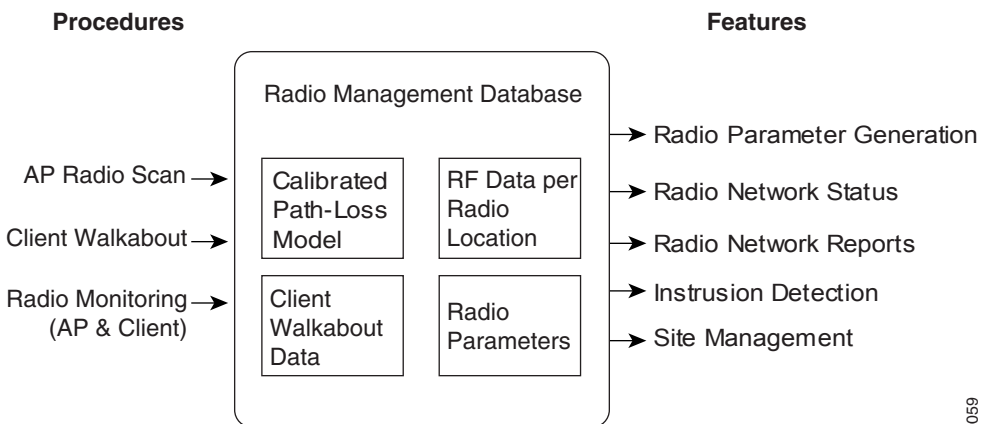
Procedures

Features

Radio Management Database

Radio Parameter Generation

AP Radio Scan

Calibrated Path-Loss Model

RF Data per Radio Location

Radio Network Status

Client Walkabout

Radio Network Reports

Radio Monitoring (AP & Client)

Client Walkabout Data

Radio Parameters

Instrusion Detection

Site Management

059